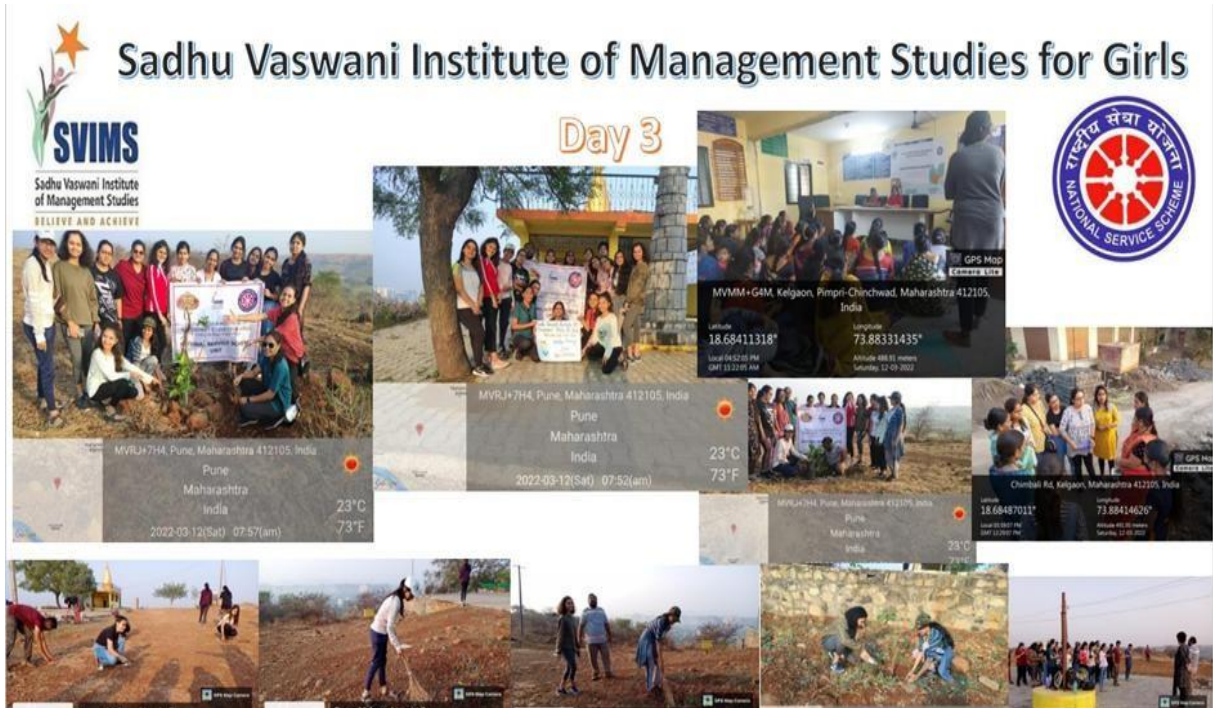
Sadhu Vaswani Institute of Management Studies for Girls

SVIMS
Sadhu Vaswani Institute of Management Studies
BELIEVE AND ACHIEVE

Day 3

राष्ट्रीय सेवा योजना
NATIONAL SERVICE SCHEME

MVRJ+7H4, Pune, Maharashtra 412105, India
Pune
Maharashtra
India
23°C
73°F
2022-03-12(Sat) 07:57(am)

MVRJ+7H4, Pune, Maharashtra 412105, India
Pune
Maharashtra
India
23°C
73°F
2022-03-12(Sat) 07:52(am)

GPS Map Camera Lite
MVMM+G4M, Kelgaon, Pimpri-Chinchwad, Maharashtra 412105, India
Latitude
18.68411318°
Longitude
73.88331435°
Local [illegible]
GMT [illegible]
Altitude 488.91 meters
Saturday, 12-03-2022

MVRJ+7H4, Pune, Maharashtra 412105, India
Pune
Maharashtra
India
23°C

GPS Map Camera Lite
Chimbali Rd, Kelgaon, Maharashtra 412105, India
Latitude
18.68487011°
Longitude
73.88414626°
Local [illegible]
GMT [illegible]
Altitude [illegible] meters
Saturday, 12-03-2022

GPS Map Camera
GPS Map Camera